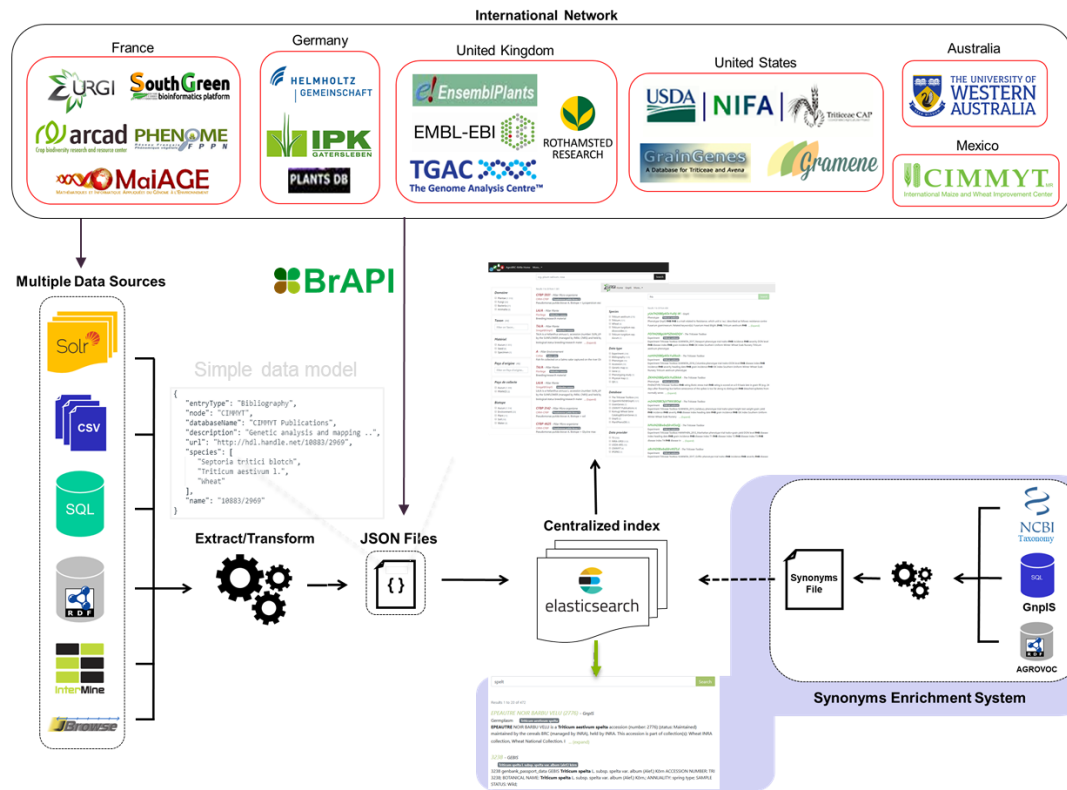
International Network

France

URGI

SouthGreen bioinformatics platform

arcad Crop biodiversity research and resource center

PHENOME FPPN

MaIAGE

Germany

HELMHOLTZ GEMEINSCHAFT

IPK GATERSLEBEN

PLANTS DB

United Kingdom

EnsemblPlants

EMBL-EBI

ROTHAMSTED RESEARCH

TGAC The Genome Analysis Centre™

United States

USDA NIFA

Triticeae CAP

GrainGenes A Database for Triticeae and Avena

Gramene

Australia

THE UNIVERSITY OF WESTERN AUSTRALIA

Mexico

CIMMYT International Maize and Wheat Improvement Center

Multiple Data Sources

Solr

CSV

SQL

RDF

InterMine

JBrowse

BrAPI

Simple data model

{
"entryType": "Bibliography",
"node": "CIMMYT",
"databaseName": "CIMMYT Publications",
"description": "Genetic analysis and mapping ..",
"url": "http://hdl.handle.net/10883/2969",
"species": [
"Septoria tritici blotch",
"Triticum aestivum l.",
"Wheat"
],
"name": "10883/2969"
}

Extract/Transform

JSON Files

{ }

Centralized index

elasticsearch

Synonyms File

NCBI Taxonomy

SQL

GnpIS

RDF

AGROVOC

Synonyms Enrichment System

spelt

search

EPEAUTRE NOIR BARBU VELU (2776) - Gnpis

Germplasm

EPEAUTRE NOIR BARBU VELU is a Triticum aestivum spelta accession (number: 2776) (status: Maintained) maintained by the cereals BRC (managed by INRA), held by INRA. This accession is part of collection(s): Wheat INRA collection, Wheat National Collection. T ...

Triticum aestivum subsp. spelta

5238 - GGBD

Triticum spelta L. subsp. spelta var. album (Alef.) Körn

5238 genbank_passport_data GGBD Triticum spelta L. subsp. spelta var. album (Alef.) Körn ACCESSION NUMBER: TRI 5238; BOTANICAL NAME: Triticum spelta L. subsp. spelta var. album (Alef.) Körn; ANNUALITY: spring type; SAMPLE STATUS: Wild;